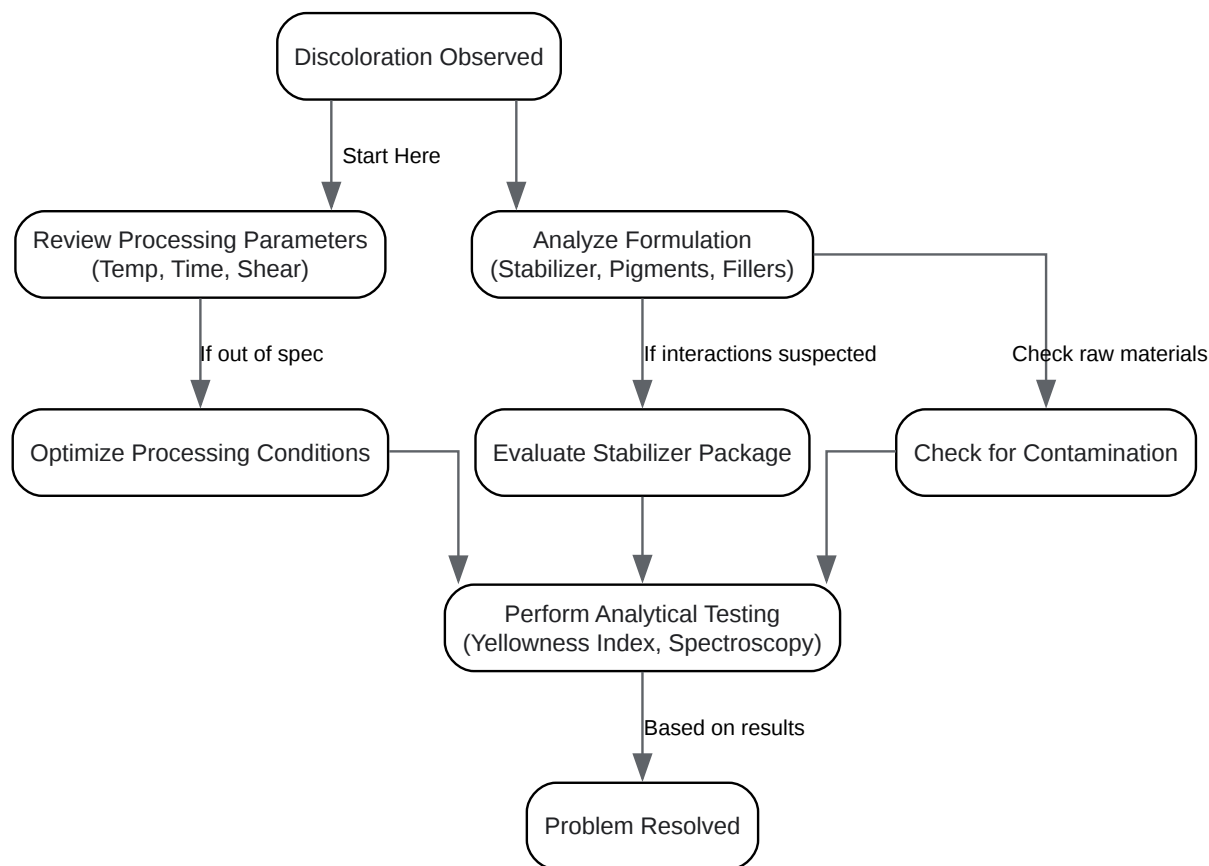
Discoloration Observed

Start Here

Review Processing Parameters
(Temp, Time, Shear)

Analyze Formulation
(Stabilizer, Pigments, Fillers)

If out of spec

If interactions suspected

Check raw materials

Optimize Processing Conditions

Evaluate Stabilizer Package

Check for Contamination

Perform Analytical Testing
(Yellowness Index, Spectroscopy)

Based on results

Problem Resolved